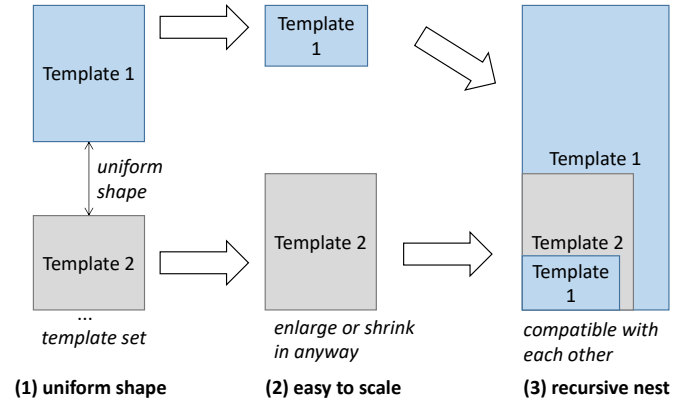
Template 1

uniform shape

Template 2

...
template set

(1) uniform shape

Template 1

Template 2

enlarge or shrink in anyway

(2) easy to scale

Template 1

Template 2

Template 1

compatible with each other

(3) recursive nest